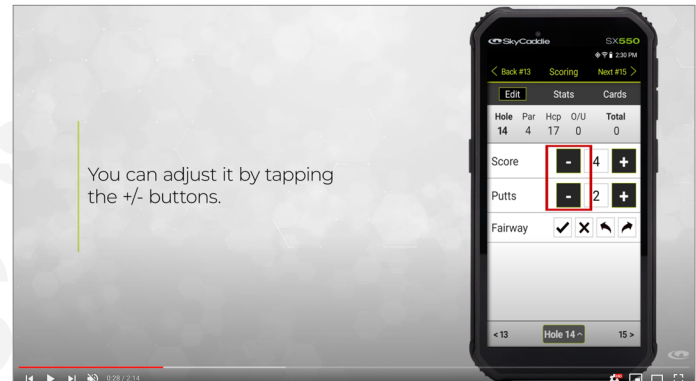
You can adjust it by tapping the +/- buttons.

SkyCaddie SX550

2:30 PM

< Back #13 Scoring Next #15 >

Edit Stats Cards

| Hole | Par | Hcp | O/U | Total |
|---|---|---|---|---|
| 14 | 4 | 17 | 0 | 0 |

Score - 4 +

Putts - 2 +

Fairway

< 13 Hole 14 ^ 15 >

0:28 / 2:14